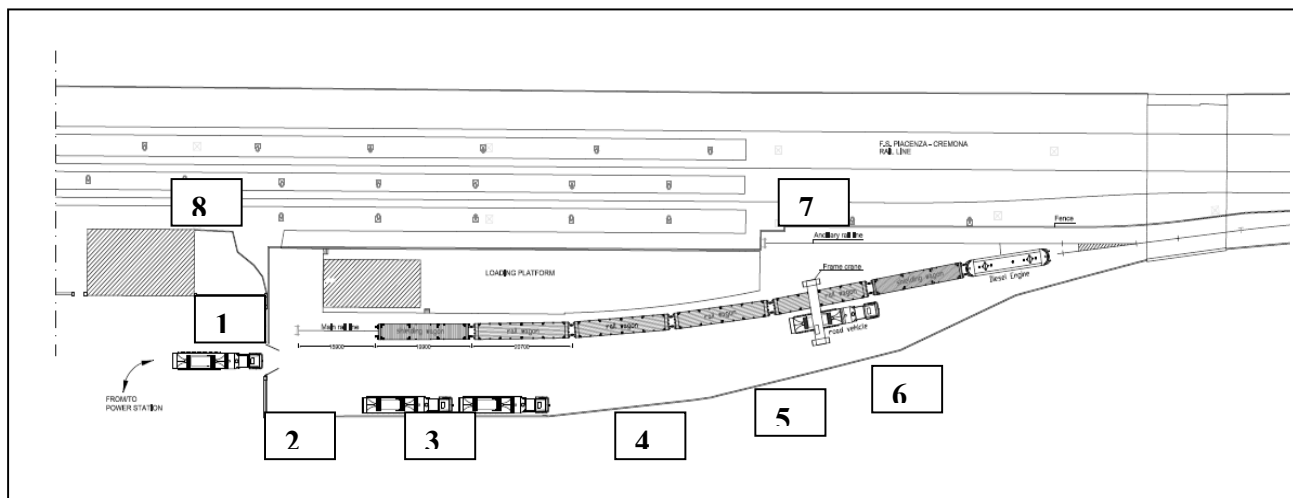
F.S. PIACENZA – CREMONA RAIL LINE

8

7

Fence

Ancillary rail line

LOADING PLATFORM

Frame crane

Desel Engine

1

Main rail line

12900

12900

20700

Road vehicle

FROM/TO POWER STATION

6

5

2

3

4